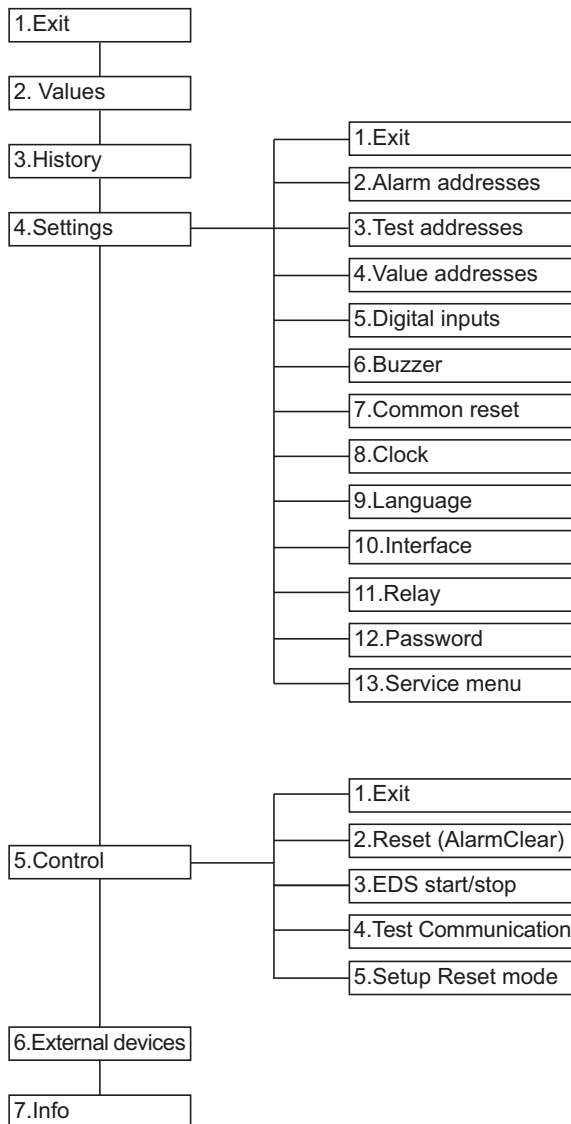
1.Exit

2. Values

3.History

4.Settings

1.Exit

2.Alarm addresses

3.Test addresses

4.Value addresses

5.Digital inputs

6.Buzzer

7.Common reset

8.Clock

9.Language

10.Interface

11.Relay

12.Password

13.Service menu

5.Control

1.Exit

2.Reset (AlarmClear)

3.EDS start/stop

4.Test Communication

5.Setup Reset mode

6.External devices

7.Info